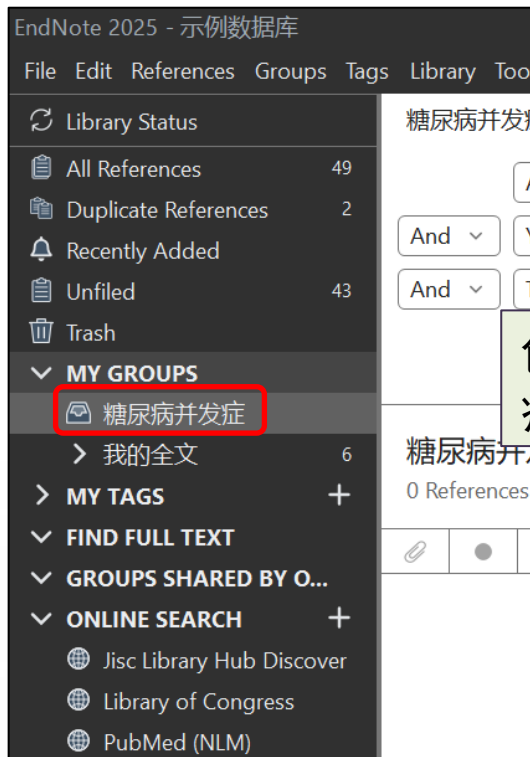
EndNote 2025 - 示例数据库

File Edit References Groups Tags Library Too

Library Status
All References 49
Duplicate References 2
Recently Added
Unfiled 43
Trash
MY GROUPS
糖尿病并发症
我的全文 6
MY TAGS +
FIND FULL TEXT
GROUPS SHARED BY O...
ONLINE SEARCH +
Jisc Library Hub Discover
Library of Congress
PubMed (NLM)

糖尿病并发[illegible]

And
And

糖尿病并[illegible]
0 References